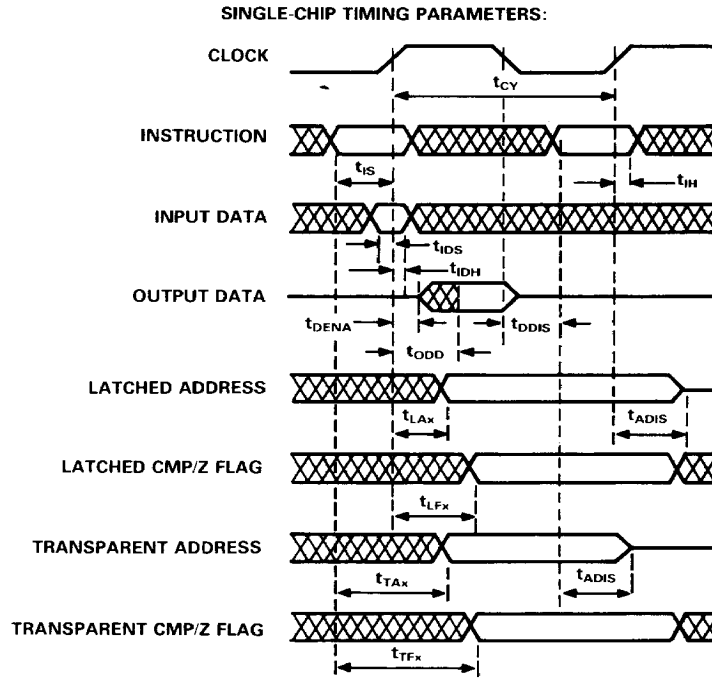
SINGLE-CHIP TIMING PARAMETERS:

CLOCK

$t_{CY}$

INSTRUCTION

$t_{IS}$

$t_{IH}$

INPUT DATA

$t_{IDS}$

$t_{IDH}$

OUTPUT DATA

$t_{DENA}$

$t_{DDIS}$

$t_{ODD}$

LATCHED ADDRESS

$t_{LAx}$

$t_{ADIS}$

LATCHED CMP/Z FLAG

$t_{LFx}$

TRANSPARENT ADDRESS

$t_{TAx}$

$t_{ADIS}$

TRANSPARENT CMP/Z FLAG

$t_{TFx}$